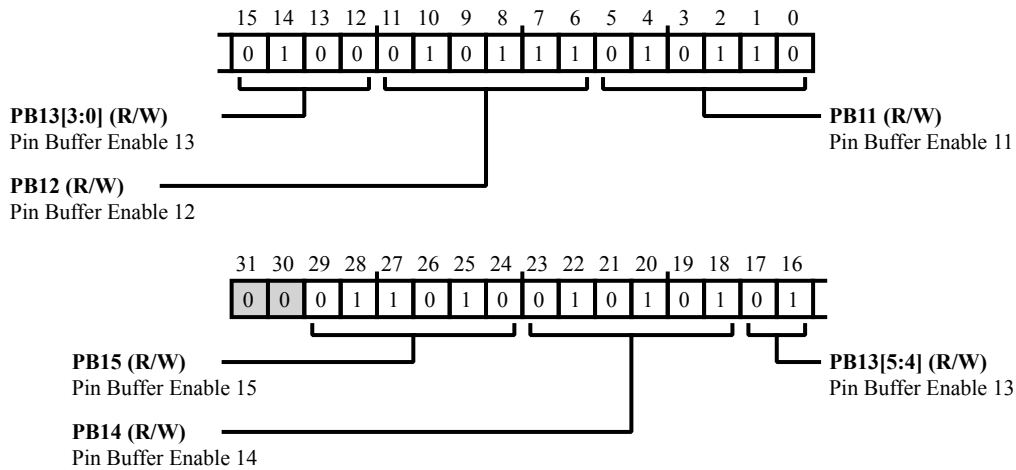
15 14 13 12 11 10 9 8 7 6 5 4 3 2 1 0

| 0 | 1 | 0 | 0 | 0 | 1 | 0 | 1 | 1 | 1 | 0 | 1 | 0 | 1 | 1 | 0 |
|---|---|---|---|---|---|---|---|---|---|---|---|---|---|---|---|

**PB13[3:0] (R/W)**
Pin Buffer Enable 13

**PB11 (R/W)**
Pin Buffer Enable 11

**PB12 (R/W)**
Pin Buffer Enable 12

31 30 29 28 27 26 25 24 23 22 21 20 19 18 17 16

| 0 | 0 | 0 | 1 | 1 | 0 | 1 | 0 | 0 | 1 | 0 | 1 | 0 | 1 | 0 | 1 |
|---|---|---|---|---|---|---|---|---|---|---|---|---|---|---|---|

**PB15 (R/W)**
Pin Buffer Enable 15

**PB13[5:4] (R/W)**
Pin Buffer Enable 13

**PB14 (R/W)**
Pin Buffer Enable 14